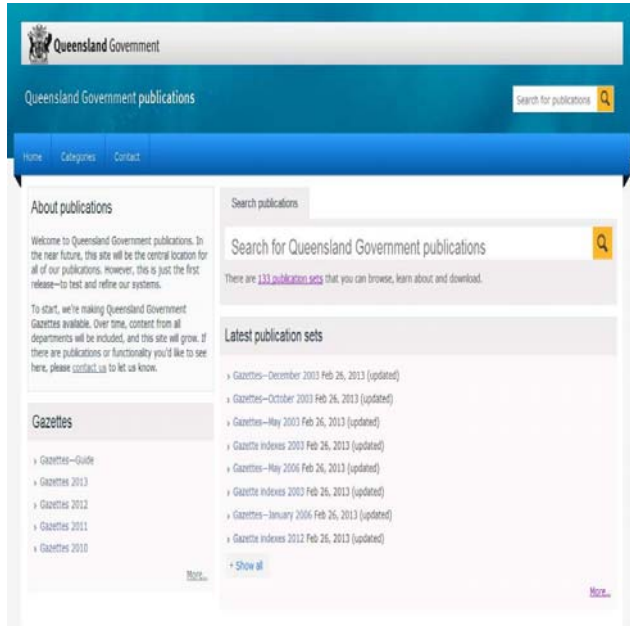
Queensland Government

Queensland Government publications

Search for publications

Home Categories Contact

About publications

Welcome to Queensland Government publications. In the near future, this site will be the central location for all of our publications. However, this is just the first release—to test and refine our systems.

To start, we're making Queensland Government Gazettes available. Over time, content from all departments will be included, and this site will grow. If there are publications or functionality you'd like to see here, please contact us to let us know.

Gazettes

› Gazettes—Guide
› Gazettes 2013
› Gazettes 2012
› Gazettes 2011
› Gazettes 2010

More...

Search publications

Search for Queensland Government publications

There are 133 publication sets that you can browse, learn about and download.

Latest publication sets

› Gazettes—December 2003 Feb 26, 2013 (updated)
› Gazettes—October 2003 Feb 26, 2013 (updated)
› Gazettes—May 2003 Feb 26, 2013 (updated)
› Gazette indexes 2003 Feb 26, 2013 (updated)
› Gazettes—May 2006 Feb 26, 2013 (updated)
› Gazette indexes 2003 Feb 26, 2013 (updated)
› Gazettes—January 2006 Feb 26, 2013 (updated)
› Gazette indexes 2012 Feb 26, 2013 (updated)

+ Show all

More...